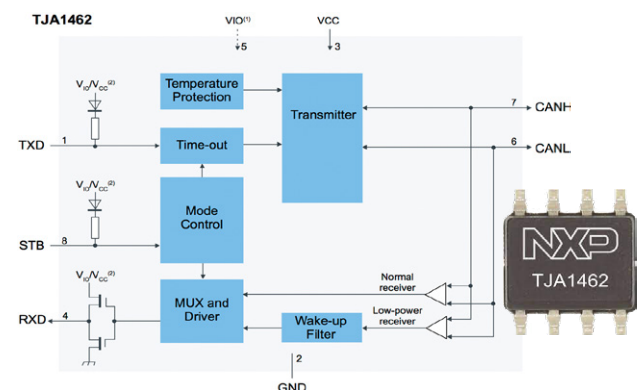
TJA1462

VIO$^{(1)}$

5

VCC

3

$V_{IO}/V_{CC}^{(2)}$

Temperature Protection

Transmitter

7

CANH

TXD

1

Time-out

6

CANL

$V_{IO}/V_{CC}^{(2)}$

Mode Control

STB

8

$V_{IO}/V_{CC}^{(2)}$

Normal receiver

MUX and Driver

RXD

4

Low-power receiver

Wake-up Filter

2

GND

NXP

TJA1462